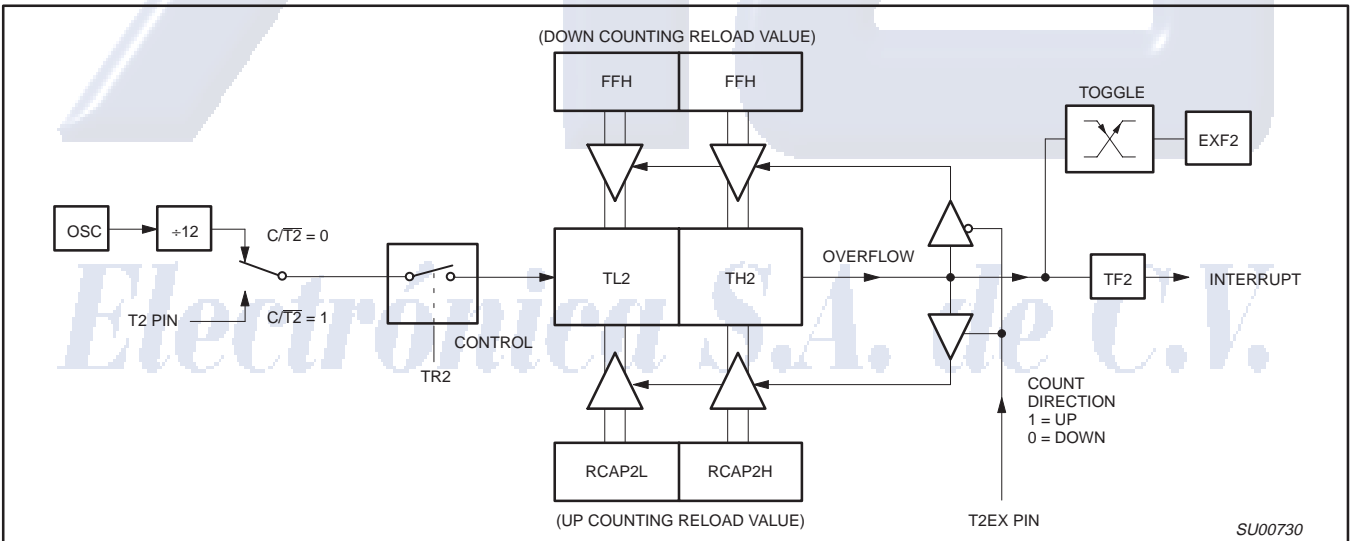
(DOWN COUNTING RELOAD VALUE)

FFH

FFH

TOGGLE

EXF2

OSC

÷12

$C/\overline{T2} = 0$

T2 PIN

$C/\overline{T2} = 1$

CONTROL

TR2

TL2

TH2

OVERFLOW

TF2

INTERRUPT

Electrónica S.A. de C.V.

COUNT DIRECTION
1 = UP
0 = DOWN

RCAP2L

RCAP2H

(UP COUNTING RELOAD VALUE)

T2EX PIN

SU00730